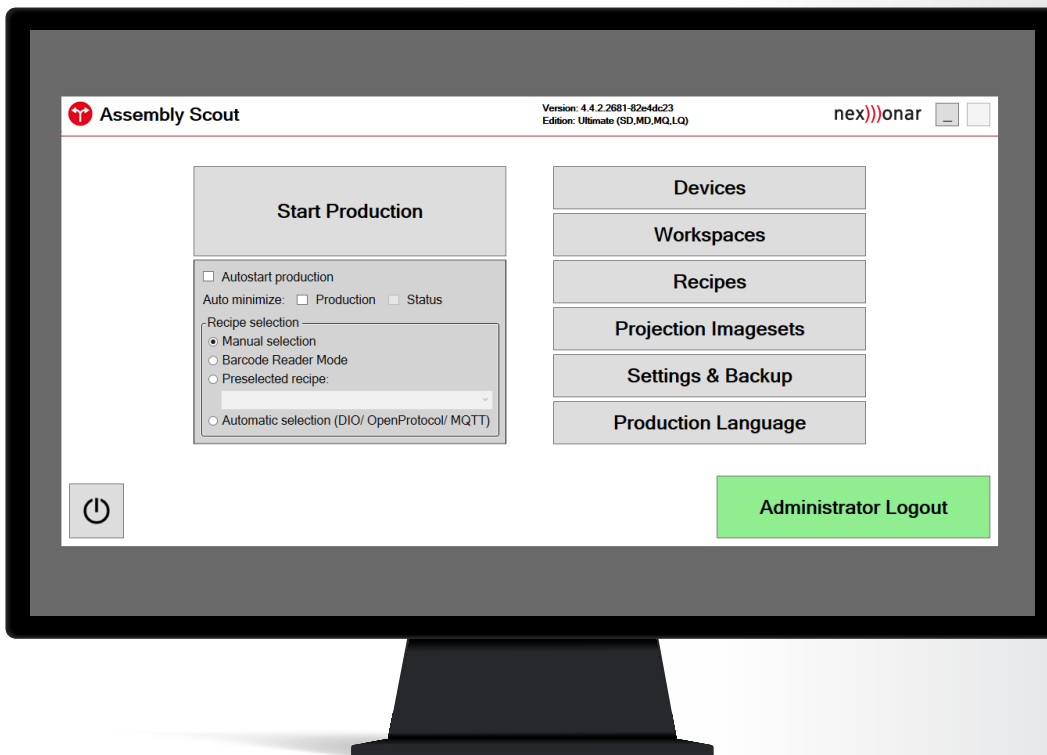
Assembly Scout

Version: 4.4.2.2681-82e4dc23
Edition: Ultimate (SD,MD,MQ,LQ)

nex)))onar

_

Start Production

Autostart production

Auto minimize: Production Status

Recipe selection

Manual selection

Barcode Reader Mode

Preselected recipe:

Automatic selection (DIO/ OpenProtocol/ MQTT)

Devices

Workspaces

Recipes

Projection Imagesets

Settings & Backup

Production Language

Administrator Logout